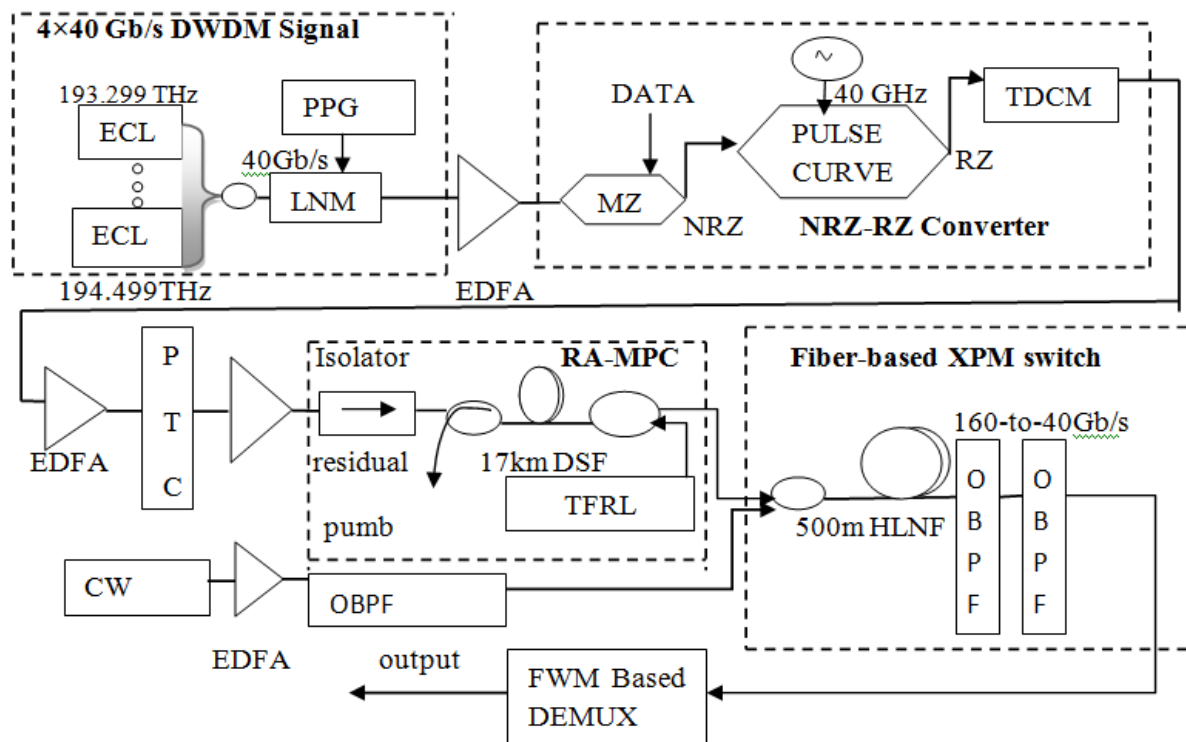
4×40 Gb/s DWDM Signal

193.299 THz

ECL

ECL

194.499THz

PPG

40Gb/s

LNM

EDFA

DATA

MZ

NRZ

40 GHz

PULSE CURVE

RZ

NRZ-RZ Converter

TDCM

EDFA

P
T
C

Isolator

RA-MPC

residual

pumb

17km DSF

TFRL

Fiber-based XPM switch

160-to-40Gb/s

500m HLNF

O
B
P
F

O
B
P
F

CW

OBPF

EDFA

output

FWM Based DEMUX